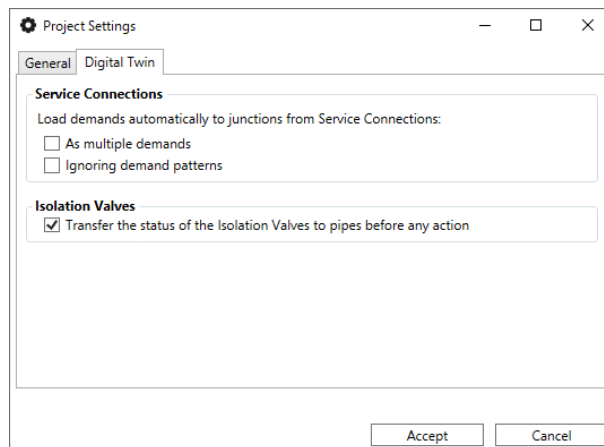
Project Settings

General | Digital Twin

Service Connections

Load demands automatically to junctions from Service Connections:

As multiple demands

Ignoring demand patterns

Isolation Valves

Transfer the status of the Isolation Valves to pipes before any action

Accept | Cancel